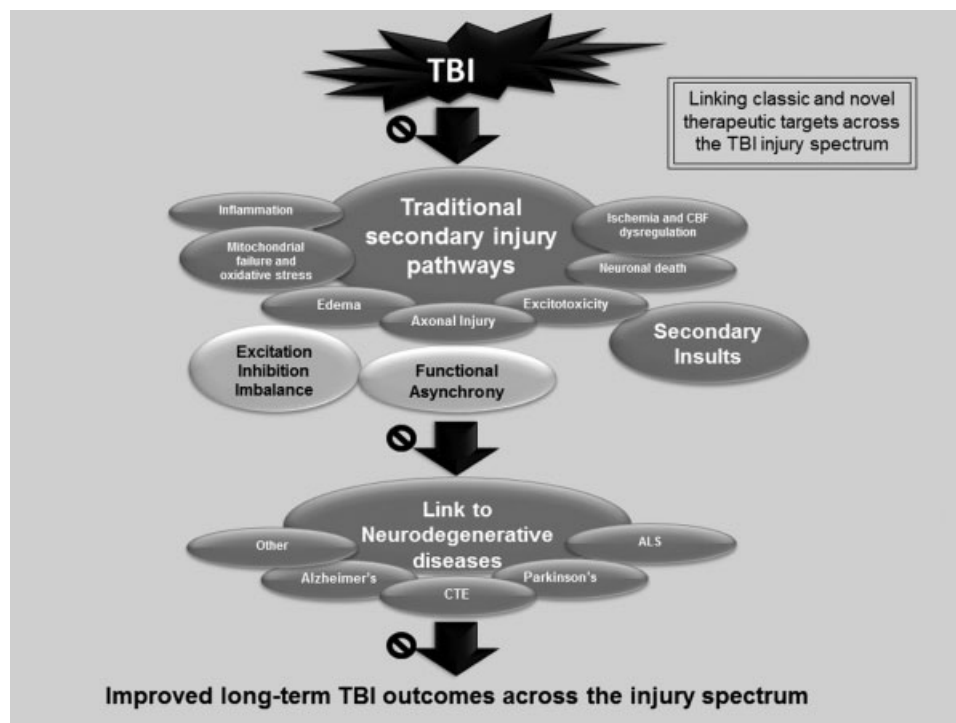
TBI

Linking classic and novel therapeutic targets across the TBI injury spectrum

Traditional secondary injury pathways

Inflammation

Mitochondrial failure and oxidative stress

Ischemia and CBF dysregulation

Neuronal death

Edema

Axonal Injury

Excitotoxicity

Secondary Insults

Excitation Inhibition Imbalance

Functional Asynchrony

Link to Neurodegenerative diseases

Other

ALS

Alzheimer's

CTE

Parkinson's

Improved long-term TBI outcomes across the injury spectrum